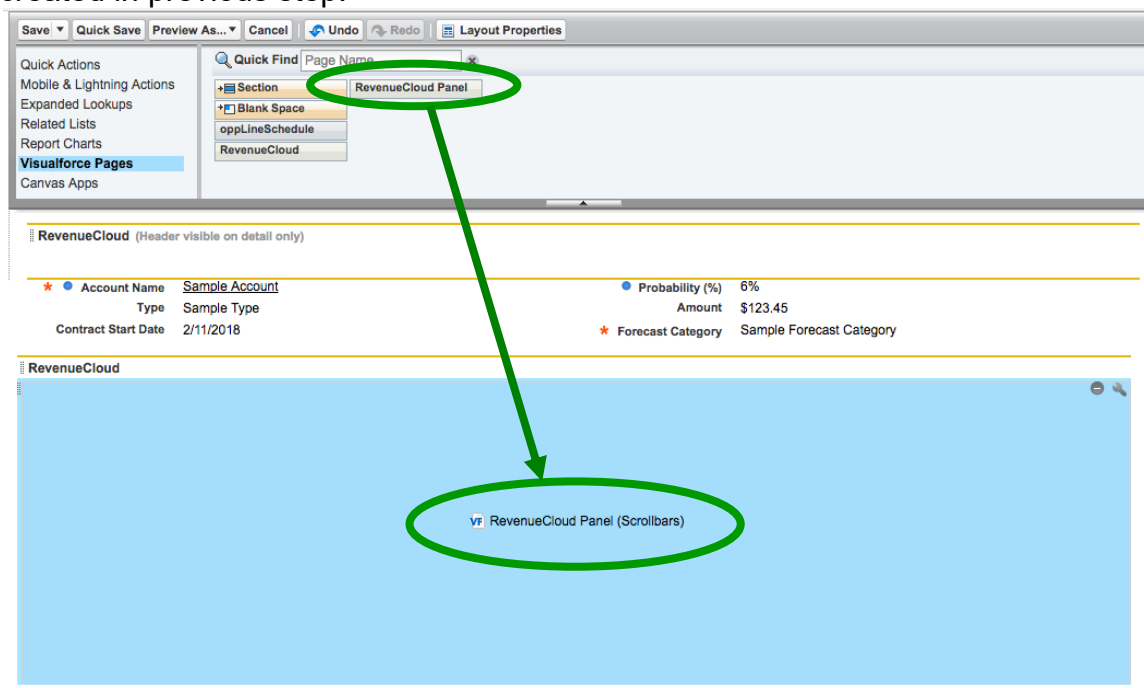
created in previous step.

Save ▼ Quick Save Preview As... ▼ Cancel Undo Redo Layout Properties

Quick Actions
Mobile & Lightning Actions
Expanded Lookups
Related Lists
Report Charts
Visualforce Pages
Canvas Apps

Quick Find Page Name

Section
Blank Space
oppLineSchedule
RevenueCloud
RevenueCloud Panel

RevenueCloud (Header visible on detail only)

| | | | |
|---|---|---|---|
| Account Name | Sample Account | Probability (%) | 6% |
| Type | Sample Type | Amount | $123.45 |
| Contract Start Date | 2/11/2018 | Forecast Category | Sample Forecast Category |

RevenueCloud

VF RevenueCloud Panel (Scrollbars)